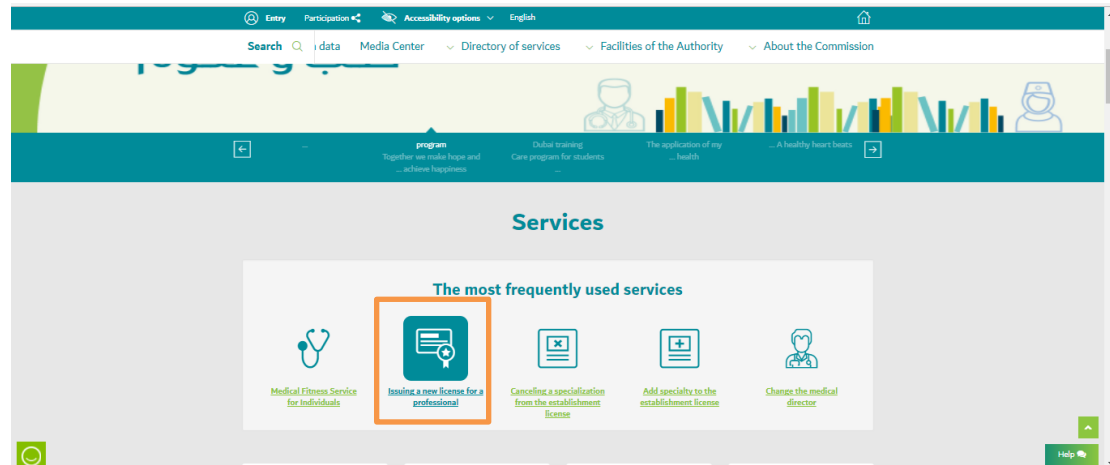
Entry Participation Accessibility options English

Search data Media Center Directory of services Facilities of the Authority About the Commission

...

program
Together we make hope and ... achieve happiness

Dubai training
Care program for students ...

The application of my ... health

... A healthy heart beats

Services

The most frequently used services

Medical Fitness Service for Individuals

Issuing a new license for a professional

Canceling a specialization from the establishment license

Add specialty to the establishment license

Change the medical director

Help